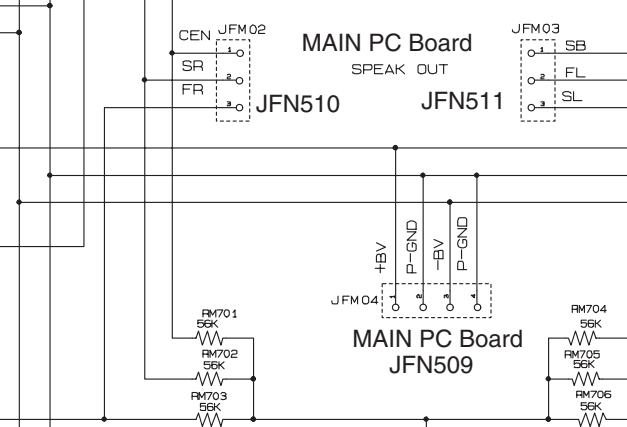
CEN JFM02
1
SR
2
FR
3
JFN510

MAIN PC Board
SPEAK OUT

JFM03
1 SB
2 FL
3 SL
JFN511

+BV
P-GND
-BV
P-GND
JFM04 1 2 3 4

MAIN PC Board
JFN509

RM701
56K
RM702
56K
RM703
56K

RM704
56K
RM705
56K
RM706
56K